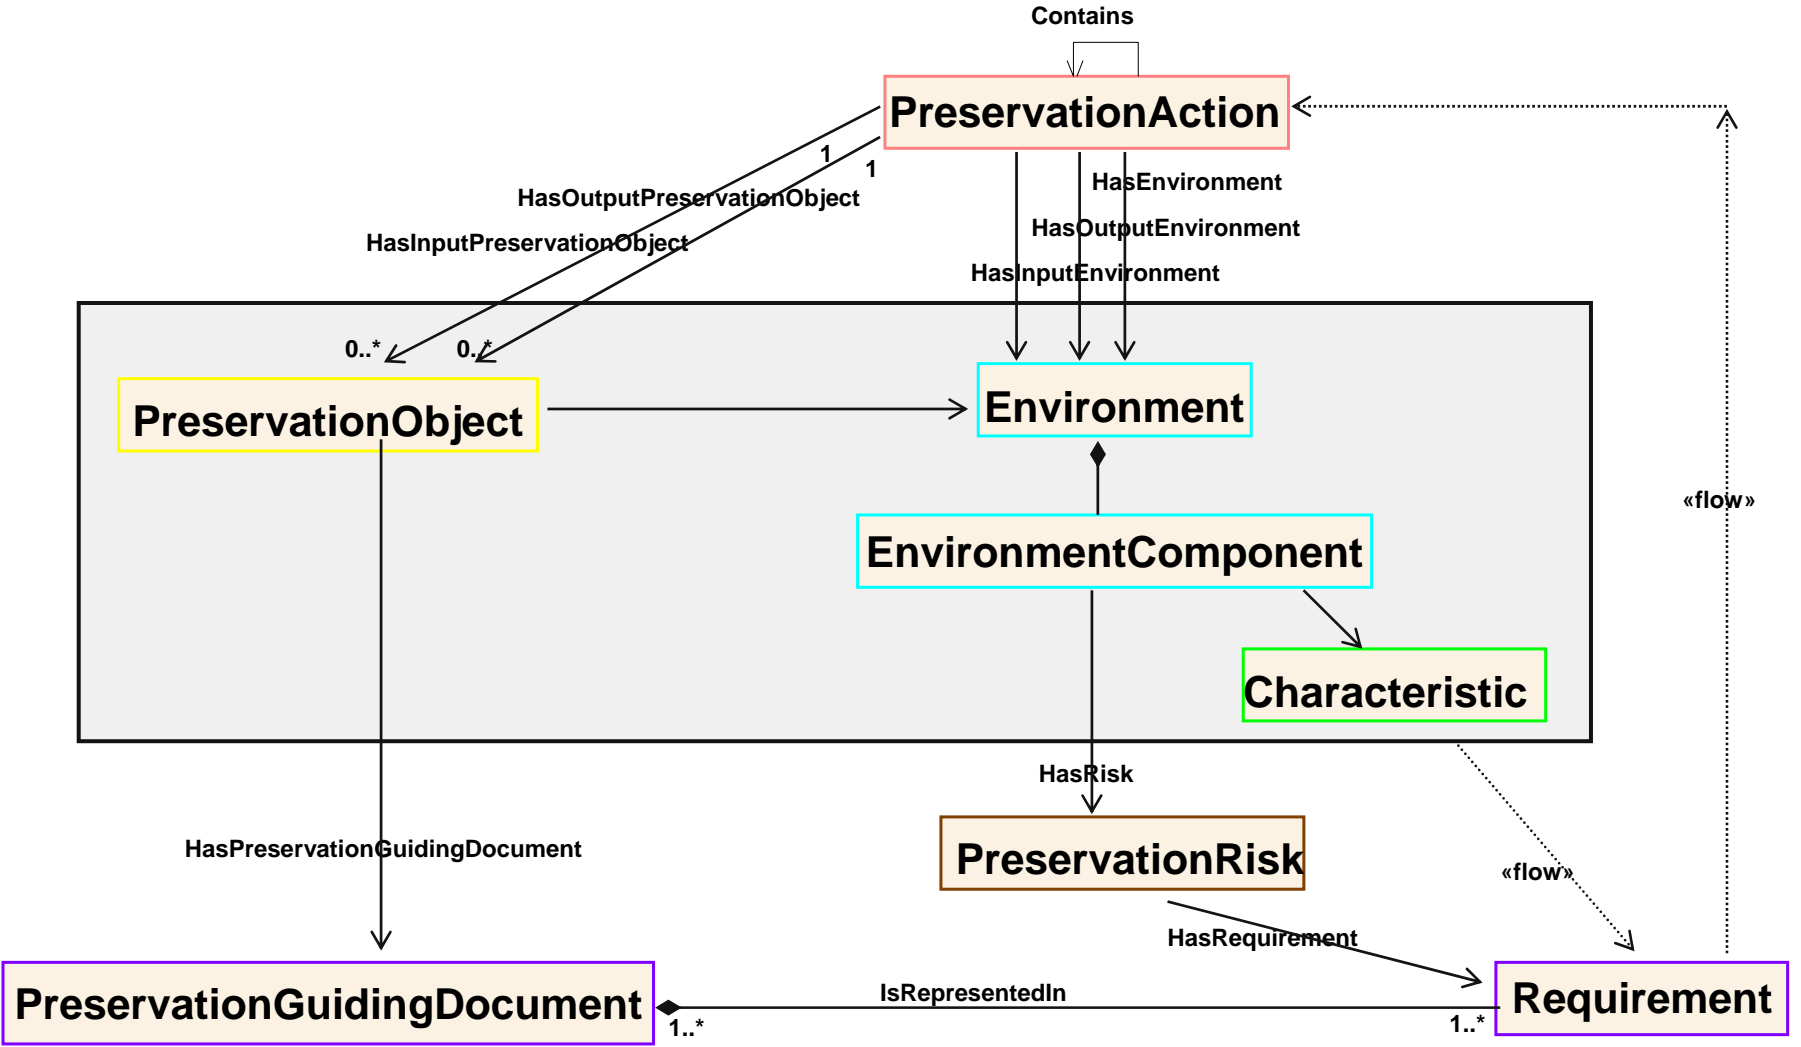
Contains

PreservationAction

1
1
HasOutputPreservationObject
HasInputPreservationObject

HasEnvironment
HasOutputEnvironment
HasInputEnvironment

0..*
0..*

PreservationObject

Environment

EnvironmentComponent

Characteristic

«flow»

HasRisk

HasPreservationGuidingDocument

PreservationRisk

«flow»

HasRequirement

PreservationGuidingDocument

IsRepresentedIn

1..*
1..*

Requirement